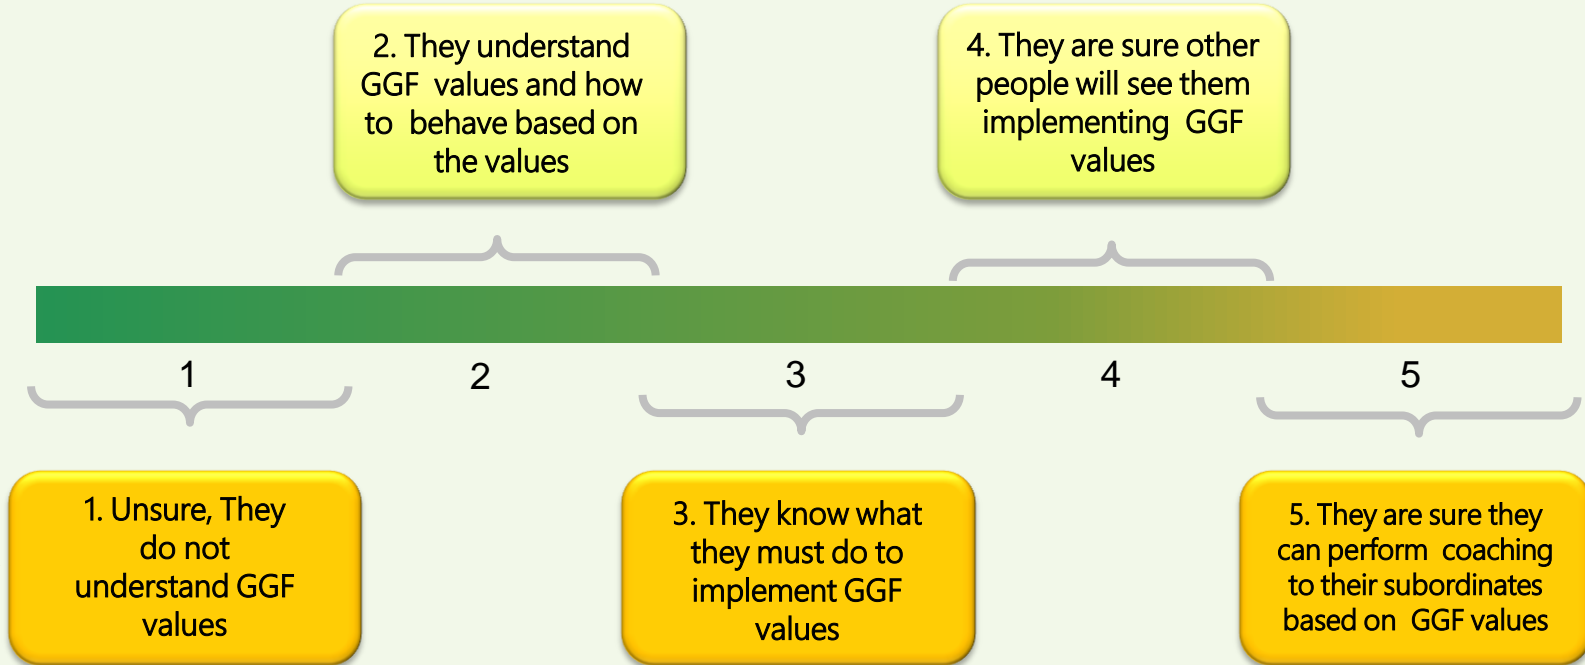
2. They understand GGF values and how to behave based on the values

4. They are sure other people will see them implementing GGF values

1

2

3

4

5

1. Unsure, They do not understand GGF values

3. They know what they must do to implement GGF values

5. They are sure they can perform coaching to their subordinates based on GGF values